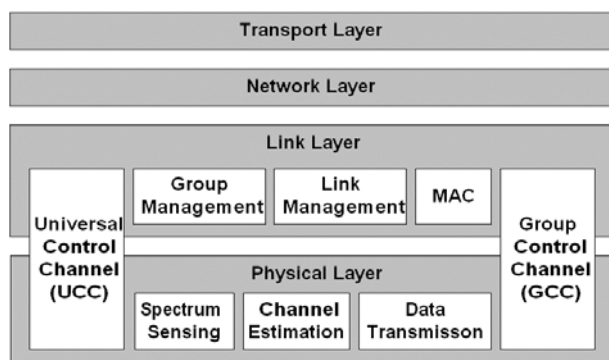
Transport Layer

Network Layer

Link Layer

Group Management

Link Management

MAC

Universal Control Channel (UCC)

Group Control Channel (GCC)

Physical Layer

Spectrum Sensing

Channel Estimation

Data Transmisson